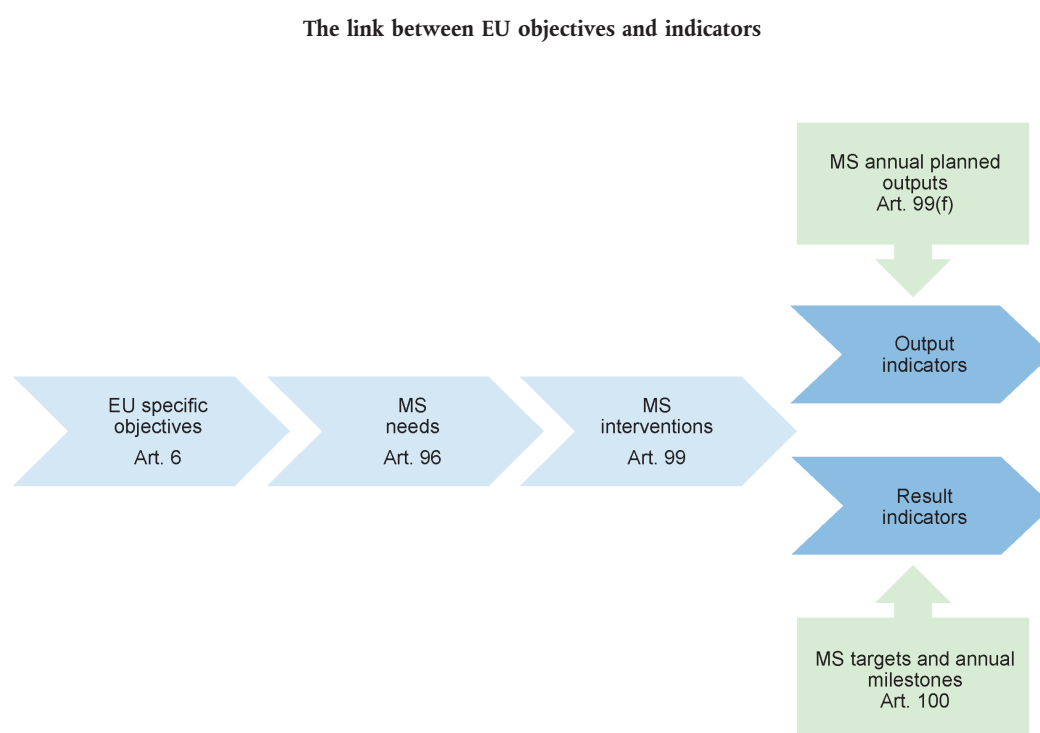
The link between EU objectives and indicators

MS annual planned outputs
Art. 99(f)

Output indicators

EU specific objectives
Art. 6

MS needs
Art. 96

MS interventions
Art. 99

Result indicators

MS targets and annual milestones
Art. 100